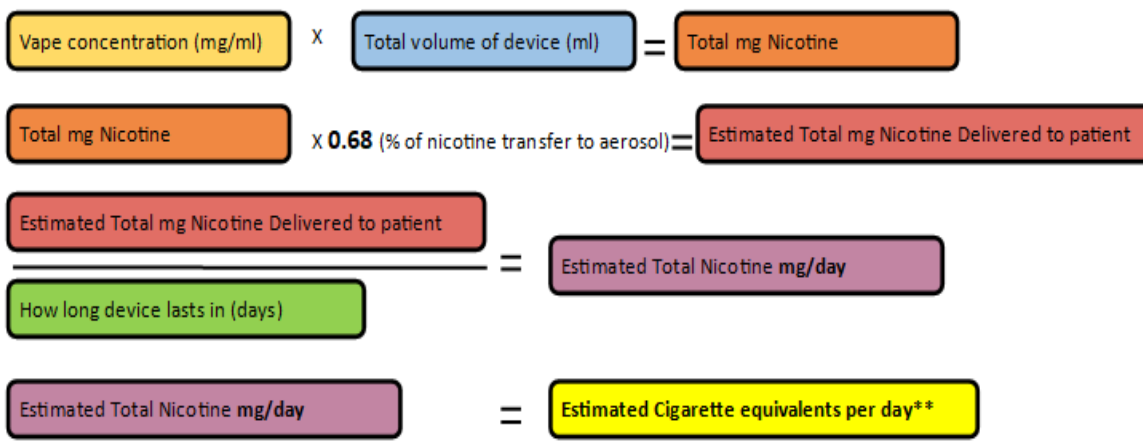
Vape concentration (mg/ml) X Total volume of device (ml) = Total mg Nicotine

Total mg Nicotine X **0.68** (% of nicotine transfer to aerosol) = Estimated Total mg Nicotine Delivered to patient

Estimated Total mg Nicotine Delivered to patient

How long device lasts in (days)

= Estimated Total Nicotine **mg/day**

Estimated Total Nicotine **mg/day** = **Estimated Cigarette equivalents per day****